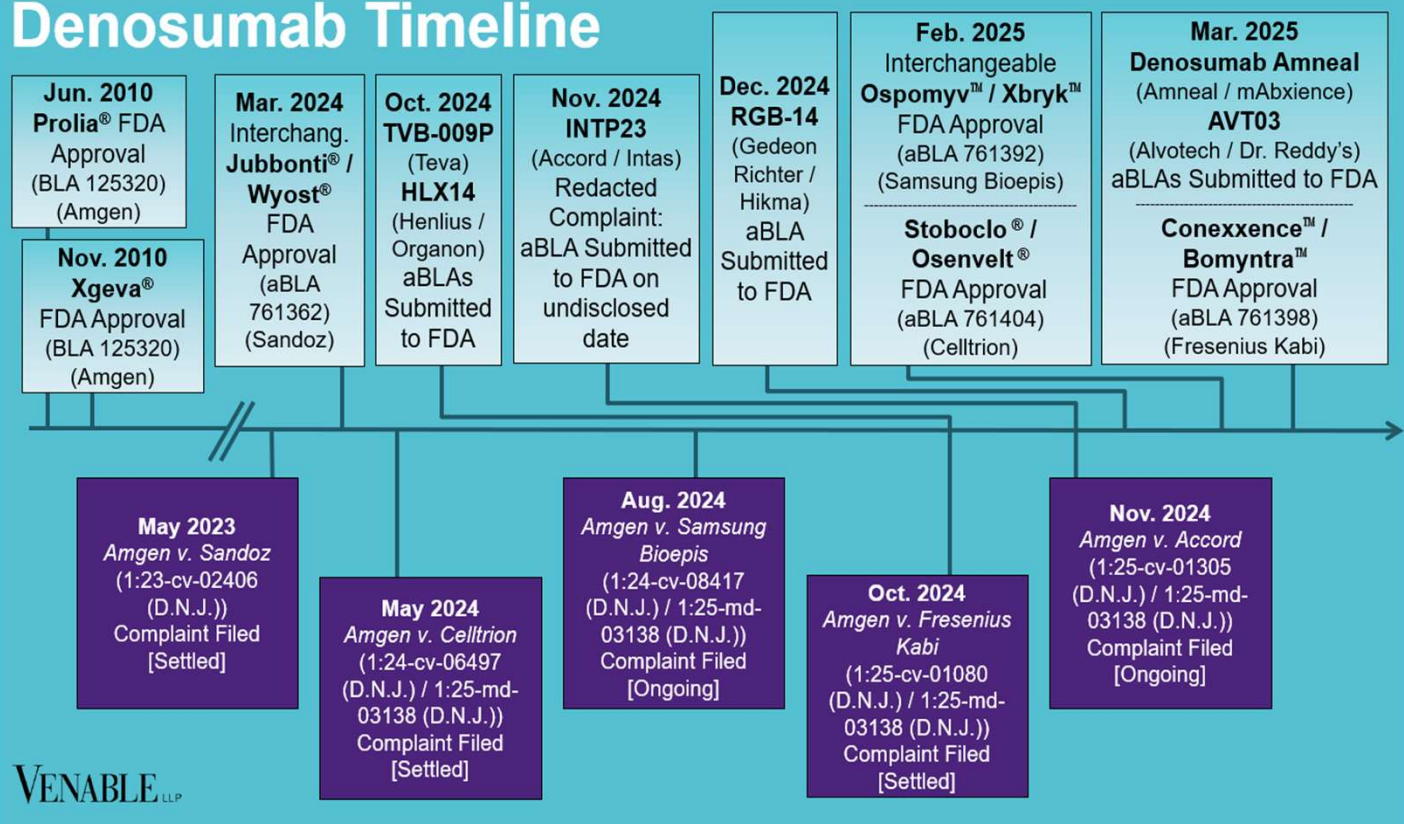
Denosumab Timeline

Jun. 2010
Prolia® FDA Approval
(BLA 125320)
(Amgen)

Nov. 2010
Xgeva®
FDA Approval
(BLA 125320)
(Amgen)

Mar. 2024
Interchang.
Jubbonti® / Wyost®
FDA Approval
(aBLA 761362)
(Sandoz)

Oct. 2024
TVB-009P
(Teva)
HLX14
(Henlius / Organon)
aBLAs Submitted to FDA

Nov. 2024
INTP23
(Accord / Intas)
Redacted Complaint: aBLA Submitted to FDA on undisclosed date

Dec. 2024
RGB-14
(Gedeon Richter / Hikma)
aBLA Submitted to FDA

Feb. 2025
Interchangeable
Ospomyv™ / Xbryk™
FDA Approval
(aBLA 761392)
(Samsung Bioepis)

Stoboclo® / Osenvelt®
FDA Approval
(aBLA 761404)
(Celltrion)

Mar. 2025
Denosumab Amneal
(Amneal / mAbxience)
AVT03
(Alvotech / Dr. Reddy's)
aBLAs Submitted to FDA

Conexxence™ / Bomyntra™
FDA Approval
(aBLA 761398)
(Fresenius Kabi)

May 2023
Amgen v. Sandoz
(1:23-cv-02406 (D.N.J.))
Complaint Filed
[Settled]

May 2024
Amgen v. Celltrion
(1:24-cv-06497 (D.N.J.) / 1:25-md-03138 (D.N.J.))
Complaint Filed
[Settled]

Aug. 2024
Amgen v. Samsung Bioepis
(1:24-cv-08417 (D.N.J.) / 1:25-md-03138 (D.N.J.))
Complaint Filed
[Ongoing]

Oct. 2024
Amgen v. Fresenius Kabi
(1:25-cv-01080 (D.N.J.) / 1:25-md-03138 (D.N.J.))
Complaint Filed
[Settled]

Nov. 2024
Amgen v. Accord
(1:25-cv-01305 (D.N.J.) / 1:25-md-03138 (D.N.J.))
Complaint Filed
[Ongoing]

VENABLE LLP